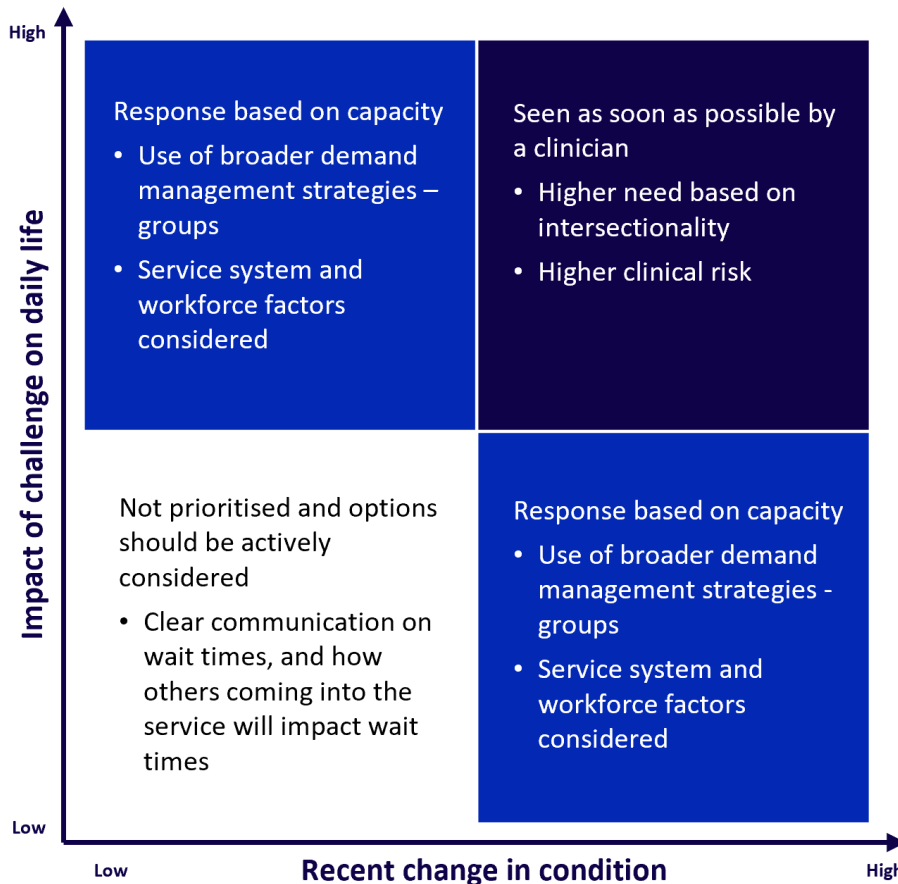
High

Impact of challenge on daily life

Response based on capacity

- Use of broader demand management strategies – groups
- Service system and workforce factors considered

Seen as soon as possible by a clinician

- Higher need based on intersectionality
- Higher clinical risk

Not prioritised and options should be actively considered

- Clear communication on wait times, and how others coming into the service will impact wait times

Response based on capacity

- Use of broader demand management strategies - groups
- Service system and workforce factors considered

Low

Low

Recent change in condition

High